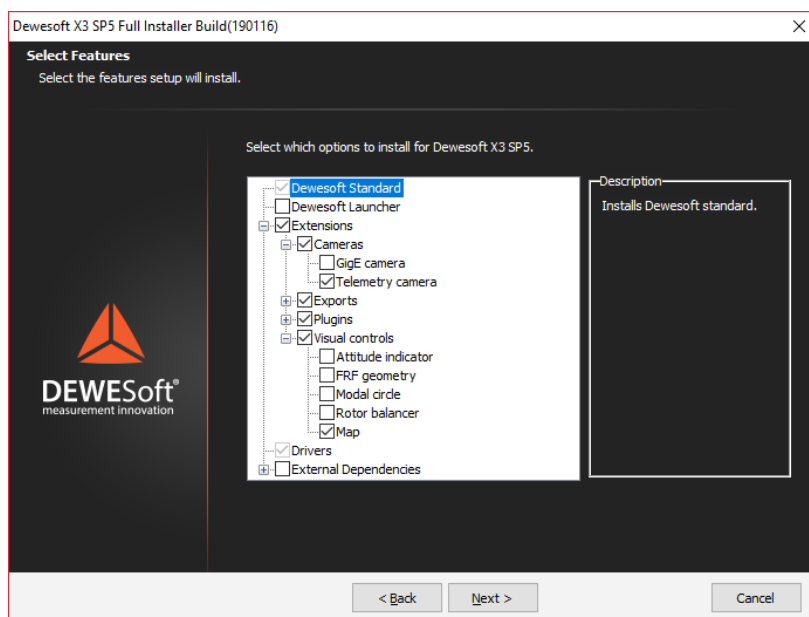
Dewesoft X3 SP5 Full Installer Build(190116)

Select Features
Select the features setup will install.

Select which options to install for Dewesoft X3 SP5.

Dewesoft Standard
Dewesoft Launcher
Extensions
Cameras
GigE camera
Telemetry camera
Exports
Plugins
Visual controls
Attitude indicator
FRF geometry
Modal circle
Rotor balancer
Map
Drivers
External Dependencies

Description
Installs Dewesoft standard.

DEWESoft®
measurement innovation

< Back
Next >
Cancel